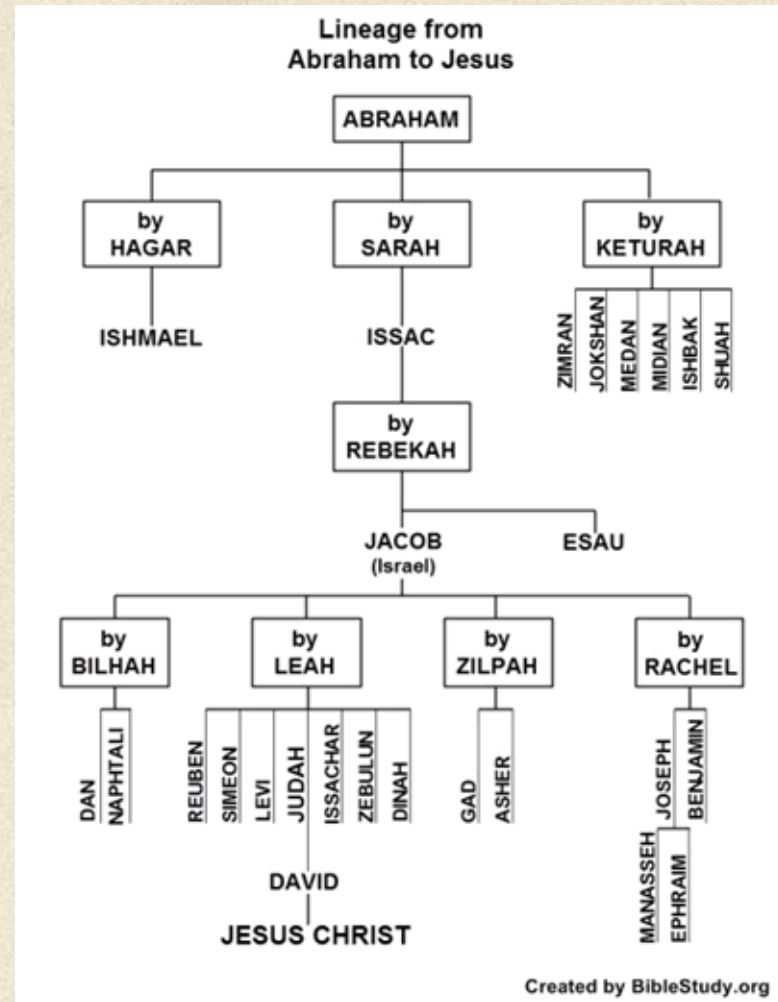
Lineage from Abraham to Jesus

ABRAHAM

by HAGAR

by SARAH

by KETURAH

ISHMAEL

ISSAC

ZIMRAN
JOKSHAN
MEDAN
MIDIAN
ISHBAK
SHUAH

by REBEKAH

JACOB (Israel)

ESAU

by BILHAH

by LEAH

by ZILPAH

by RACHEL

DAN
NAPHTALI

REUBEN
SIMEON
LEVI
JUDAH
ISSACHAR
ZEBULUN
DINAH

GAD
ASHER

JOSEPH
BENJAMIN

MANASSEH
EPHRAIM

DAVID

JESUS CHRIST

Created by BibleStudy.org